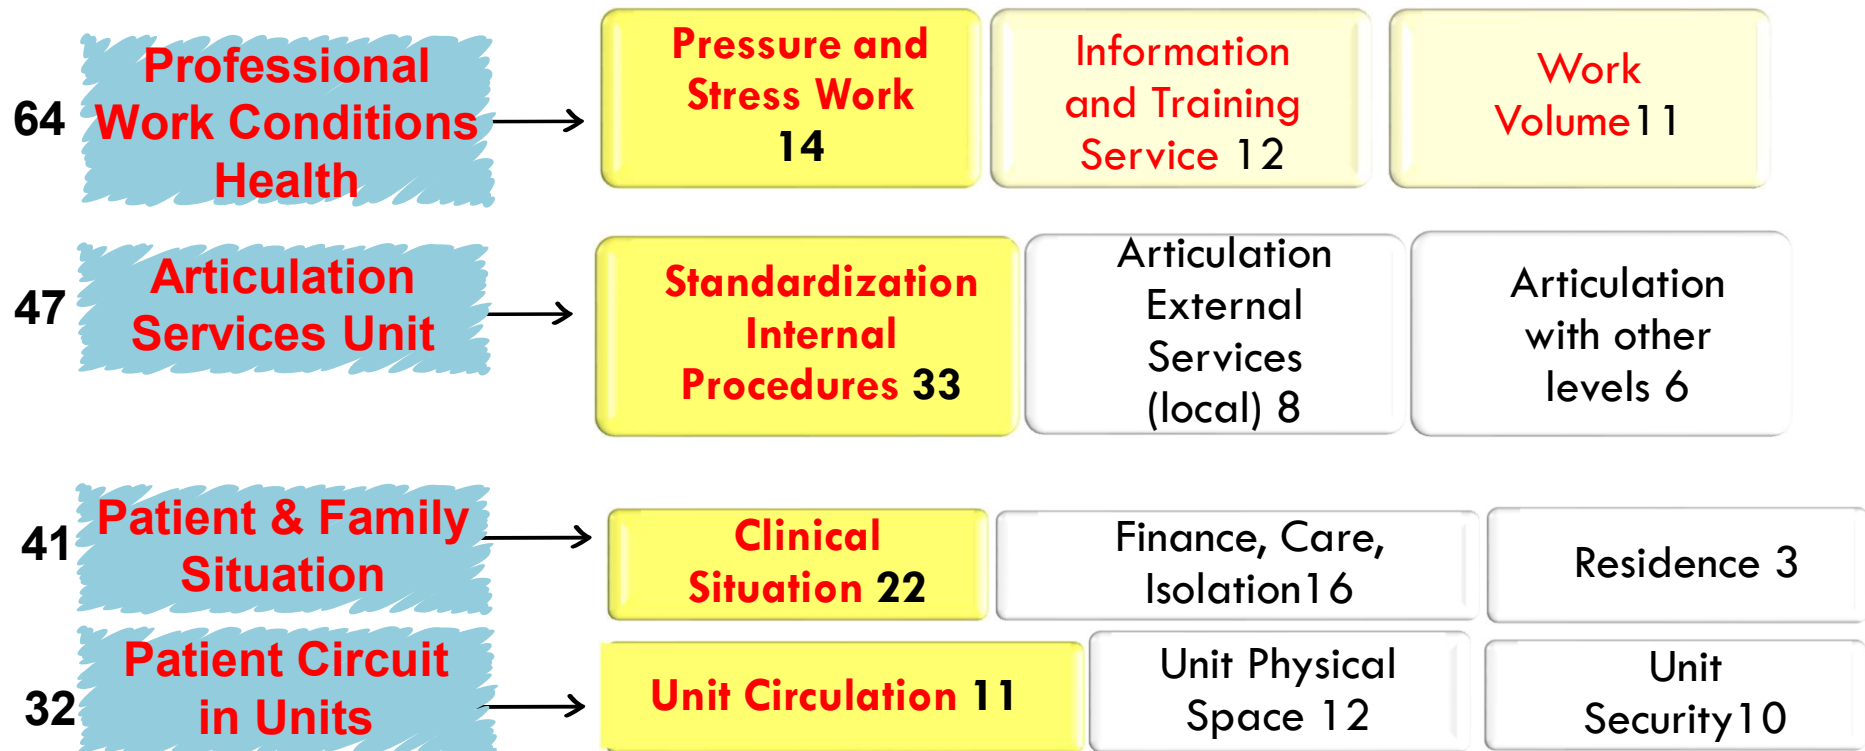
64 Professional Work Conditions Health

Pressure and Stress Work 14

Information and Training Service 12

Work Volume11

47 Articulation Services Unit

Standardization Internal Procedures 33

Articulation External Services (local) 8

Articulation with other levels 6

41 Patient & Family Situation

Clinical Situation 22

Finance, Care, Isolation16

Residence 3

32 Patient Circuit in Units

Unit Circulation 11

Unit Physical Space 12

Unit Security10